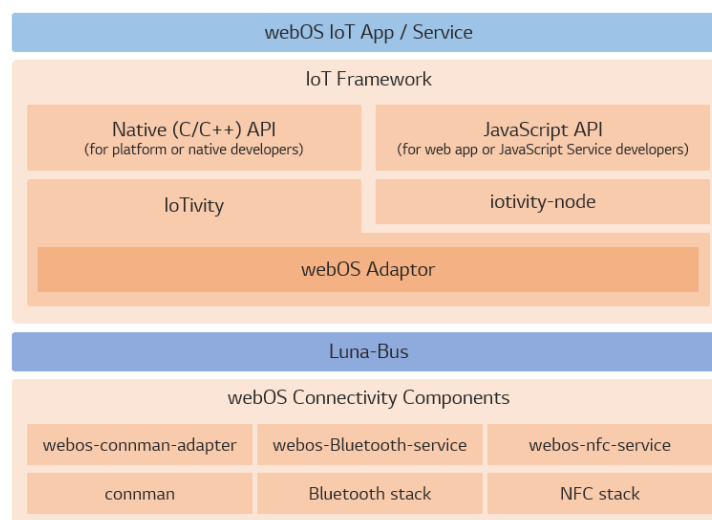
webOS IoT App / Service

IoT Framework

Native (C/C++) API
(for platform or native developers)

JavaScript API
(for web app or JavaScript Service developers)

IoTivity

iotivity-node

webOS Adaptor

Luna-Bus

webOS Connectivity Components

webos-connman-adapter

webos-Bluetooth-service

webos-nfc-service

connman

Bluetooth stack

NFC stack